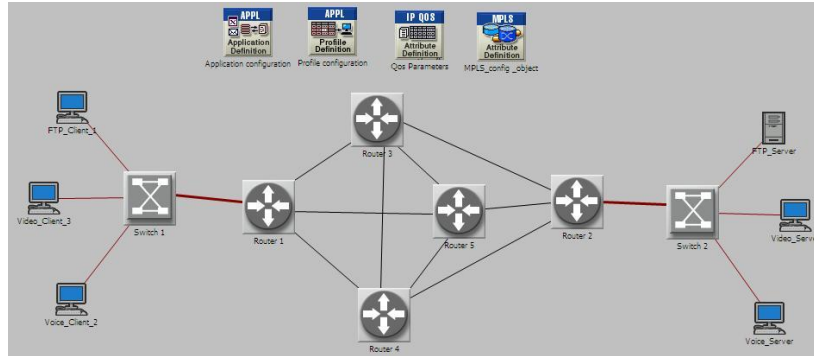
APPL
Application Definition
Application configuration

APPL
Profile Definition
Profile configuration

IP QOS
Attribute Definition
Qos Parameters

MPLS
Attribute Definition
MPLS_config _object

FTP_Client_1
Video_Client_3
Voice_Client_2
Switch 1
Router 1
Router 3
Router 5
Router 4
Router 2
Switch 2
FTP_Server
Video_Serv
Voice_Server